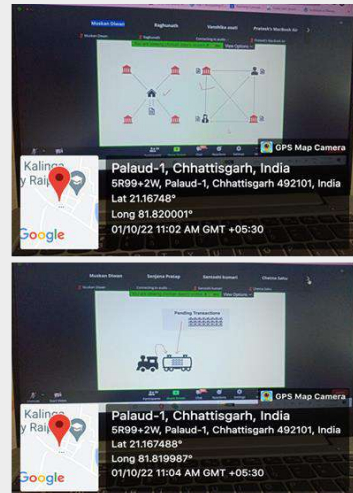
Muskan Diwan
Raghunath
Vanshika avasti
Prateek's MacBook Air

Muskan Diwan
Raghunath
Connecting to audio...
Prateek's MacBook Air

View Options

GPS Map Camera

Kalinga
y Raj

Google

Palaud-1, Chhattisgarh, India
5R99+2W, Palaud-1, Chhattisgarh 492101, India
Lat 21.16748°
Long 81.820001°
01/10/22 11:02 AM GMT +05:30

Muskan Diwan
Sanjana Pratap
Seemakit kumari
Chinmo sahu

Muskan Diwan
Connecting to audio...
Seemakit kumari
Chinmo sahu

View Options

Pending Transactions

GPS Map Camera

Kalinga
y Raj

Google

Palaud-1, Chhattisgarh, India
5R99+2W, Palaud-1, Chhattisgarh 492101, India
Lat 21.167488°
Long 81.819987°
01/10/22 11:04 AM GMT +05:30